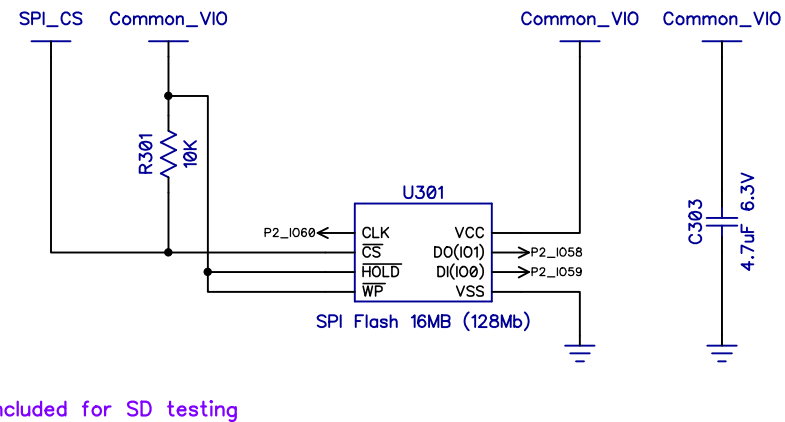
SPI_CS
Common_VIO
Common_VIO
Common_VIO

R301
10K

U301
P2_IO60
CLK
$\overline{CS}$
$\overline{HOLD}$
$\overline{WP}$
VCC
DO(IO1)
DI(IO0)
VSS
P2_IO58
P2_IO59
SPI Flash 16MB (128Mb)

C303
4.7uF 6.3V

ncluded for SD testing